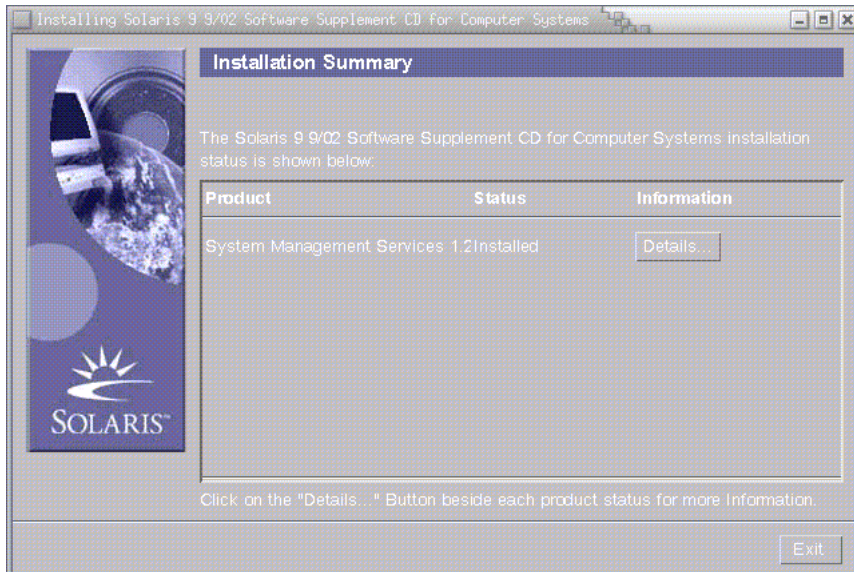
Installing Solaris 9 9/02 Software Supplement CD for Computer Systems

Installation Summary

The Solaris 9 9/02 Software Supplement CD for Computer Systems installation status is shown below:

| Product | Status | Information |
|---|---|---|
| System Management Services 1.2 | Installed | Details... |

Click on the "Details..." Button beside each product status for more Information.

SOLARIS™

Exit